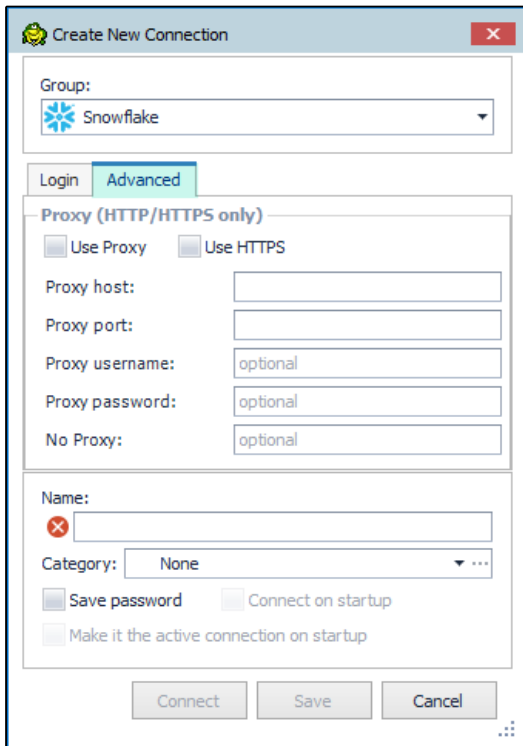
Create New Connection

Group:
Snowflake

Login
Advanced

Proxy (HTTP/HTTPS only)
Use Proxy
Use HTTPS
Proxy host:
Proxy port:
Proxy username: optional
Proxy password: optional
No Proxy: optional

Name:
Category: None
Save password
Connect on startup
Make it the active connection on startup

Connect
Save
Cancel